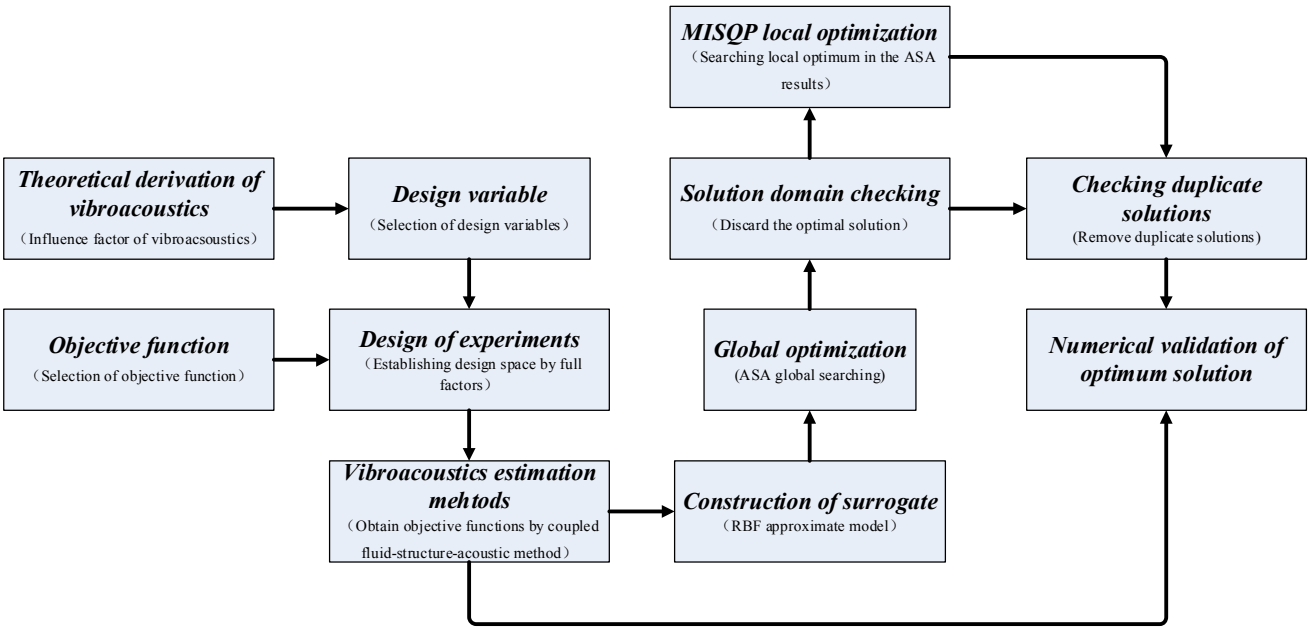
**Theoretical derivation of vibroacoustics**
（Influence factor of vibroacsoustics）

**Design variable**
（Selection of design variables）

**Objective function**
（Selection of objective function）

**Design of experiments**
（Establishing design space by full factors）

**Vibroacoustics estimation mehtods**
（Obtain objective functions by coupled fluid-structure-acoustic method）

**Construction of surrogate**
（RBF approximate model）

**Global optimization**
(ASA global searching)

**Solution domain checking**
（Discard the optimal solution）

**MISQP local optimization**
（Searching local optimum in the ASA results）

**Checking duplicate solutions**
(Remove duplicate solutions)

**Numerical validation of optimum solution**